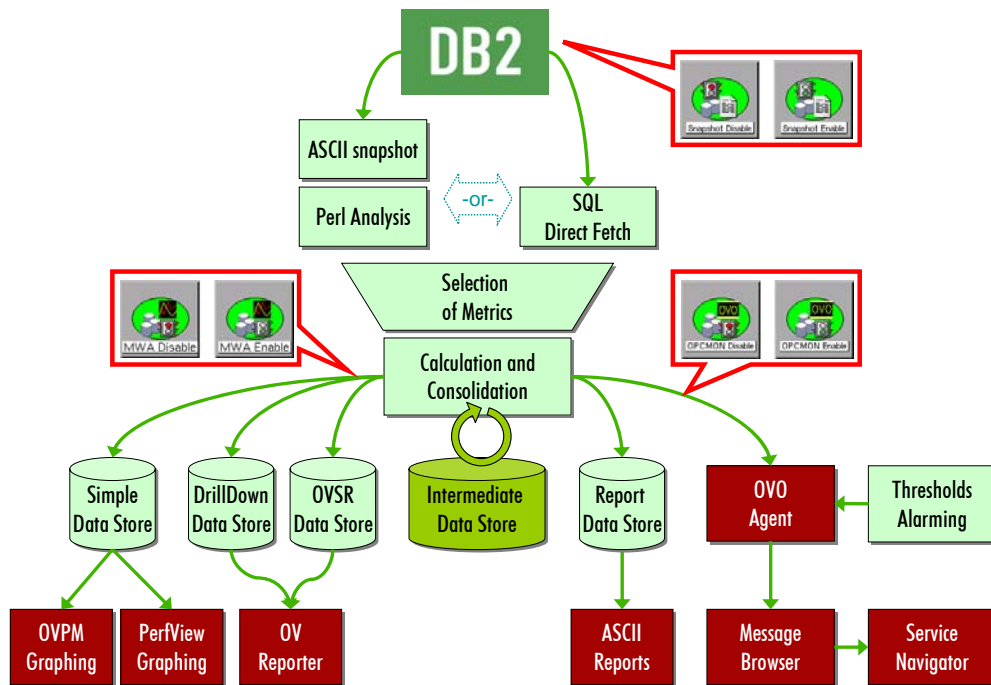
DB2

Snapshot Disable
Snapshot Enable

ASCII snapshot

Perl Analysis

-or-

SQL
Direct Fetch

Selection
of Metrics

MWA Disable
MWA Enable

OVO
OPCMON Disable
OVO
OPCMON Enable

Calculation and
Consolidation

Simple
Data Store

DrillDown
Data Store

OVSR
Data Store

Intermediate
Data Store

Report
Data Store

OVO
Agent

Thresholds
Alarming

OVPM
Graphing

PerfView
Graphing

OV
Reporter

ASCII
Reports

Message
Browser

Service
Navigator